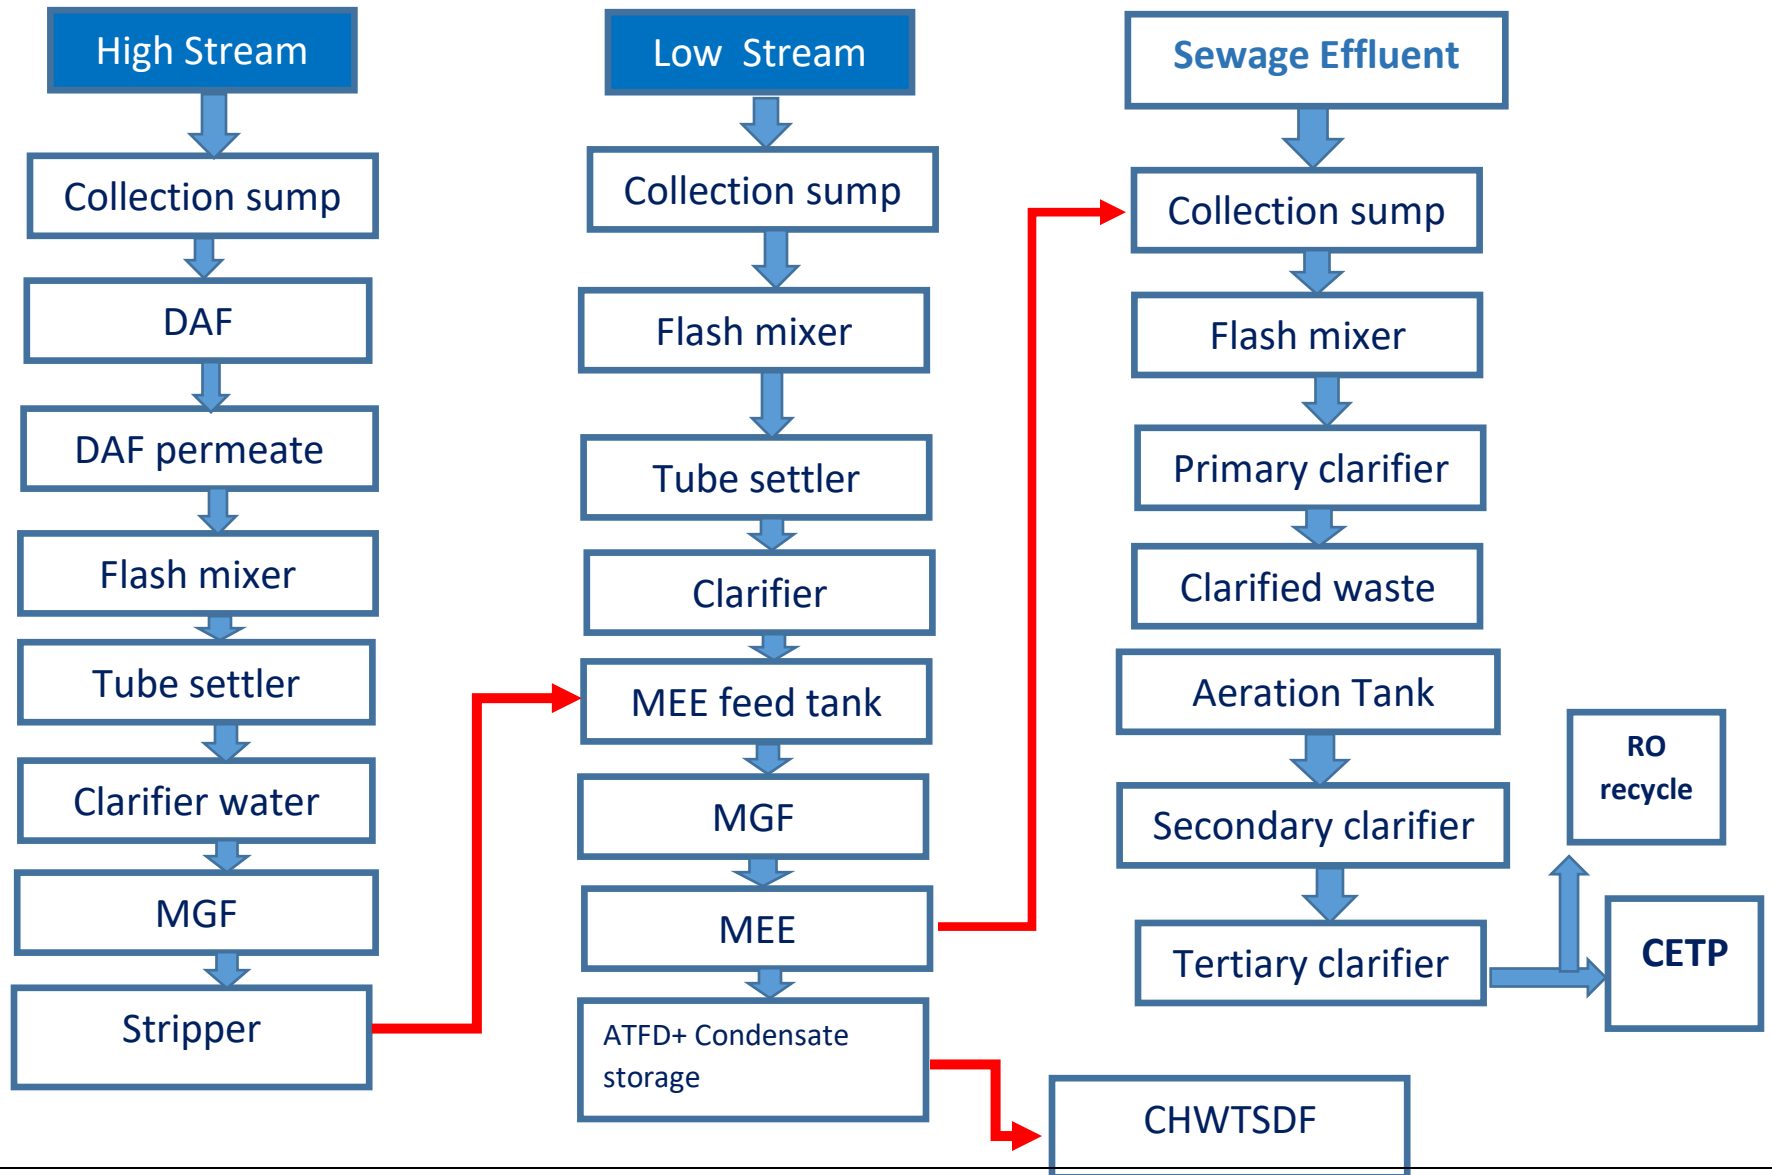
High Stream

Collection sump

DAF

DAF permeate

Flash mixer

Tube settler

Clarifier water

MGF

Stripper

Low Stream

Collection sump

Flash mixer

Tube settler

Clarifier

MEE feed tank

MGF

MEE

ATFD+ Condensate storage

Sewage Effluent

Collection sump

Flash mixer

Primary clarifier

Clarified waste

Aeration Tank

Secondary clarifier

Tertiary clarifier

RO recycle

CETP

CHWTSDF